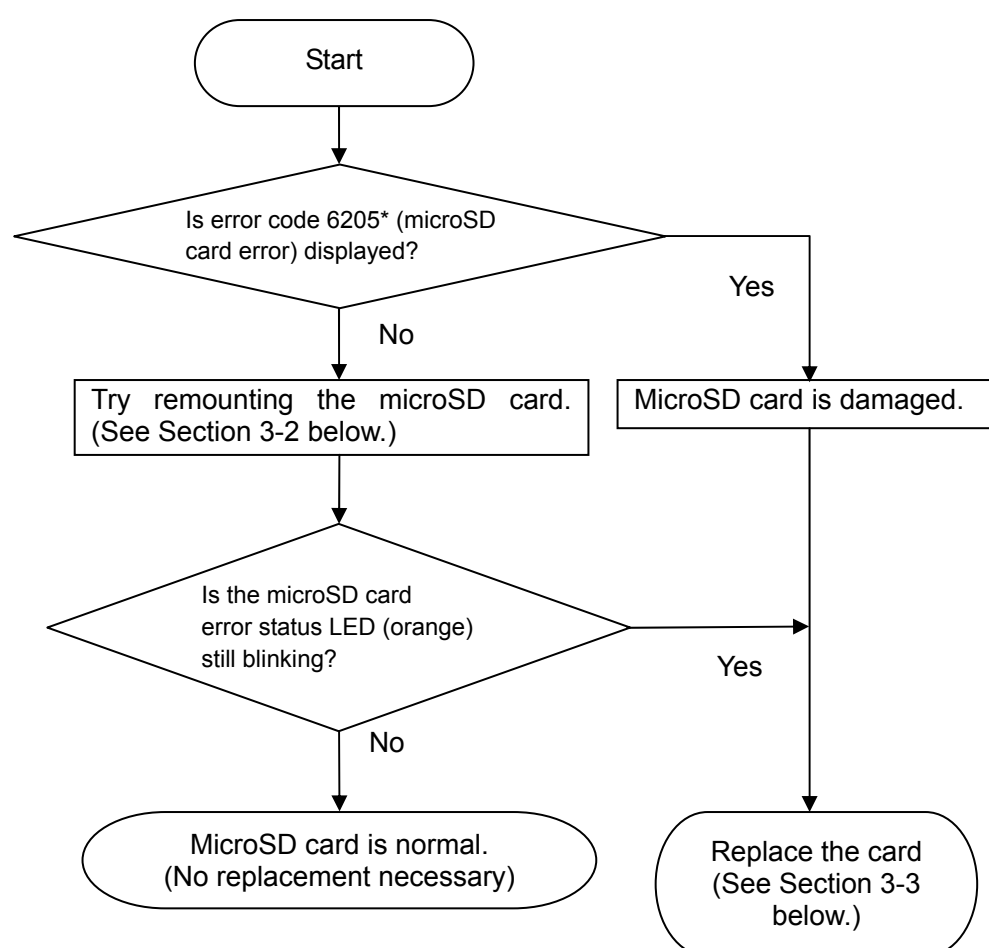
Start

Is error code 6205* (microSD card error) displayed?

Yes

No

Try remounting the microSD card. (See Section 3-2 below.)

MicroSD card is damaged.

Is the microSD card error status LED (orange) still blinking?

Yes

No

MicroSD card is normal. (No replacement necessary)

Replace the card (See Section 3-3 below.)